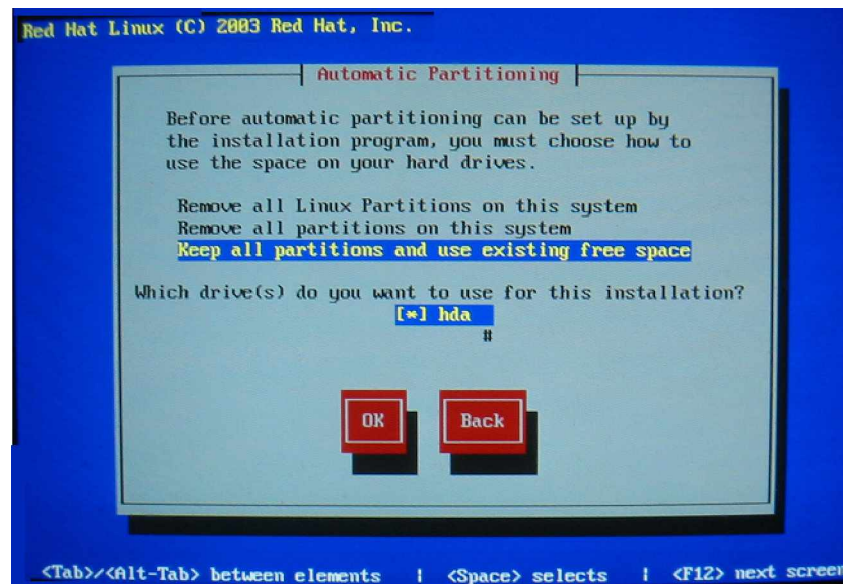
Red Hat Linux (C) 2003 Red Hat, Inc.

Automatic Partitioning

Before automatic partitioning can be set up by the installation program, you must choose how to use the space on your hard drives.

Remove all Linux Partitions on this system
Remove all partitions on this system
Keep all partitions and use existing free space

Which drive(s) do you want to use for this installation?

[*] hda

#

OK

Back

<Tab>/<Alt-Tab> between elements | <Space> selects | <F12> next screen